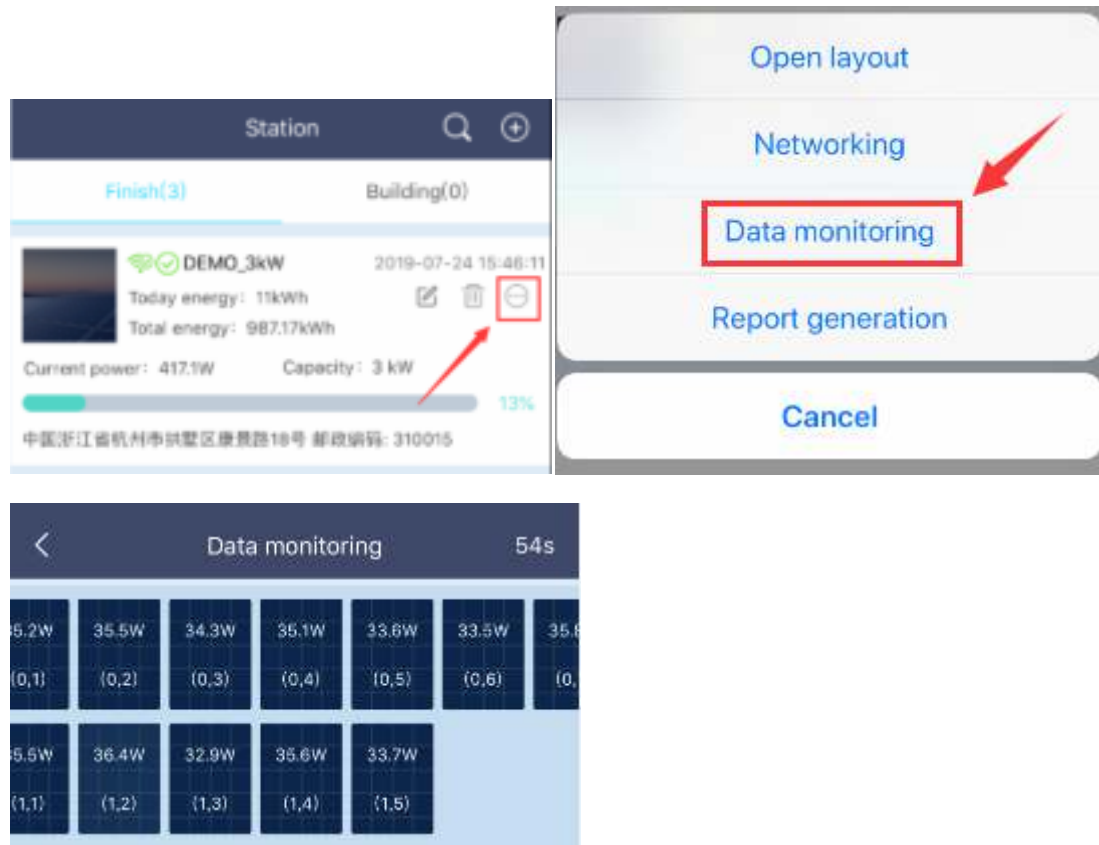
Station

Finish(3)

Building(0)

DEMO_3kW

2019-07-24 15:46:11

Today energy: 11kWh

Total energy: 987.17kWh

Current power: 417.1W

Capacity: 3 kW

13%

中国浙江省杭州市拱墅区康景路18号 邮政编码: 310015

Open layout

Networking

Data monitoring

Report generation

Cancel

Data monitoring

54s

5.2W (0,1)

35.5W (0,2)

34.3W (0,3)

35.1W (0,4)

33.6W (0,5)

33.5W (0,6)

35.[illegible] (0,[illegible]

5.5W (1,1)

36.4W (1,2)

32.9W (1,3)

35.6W (1,4)

33.7W (1,5)